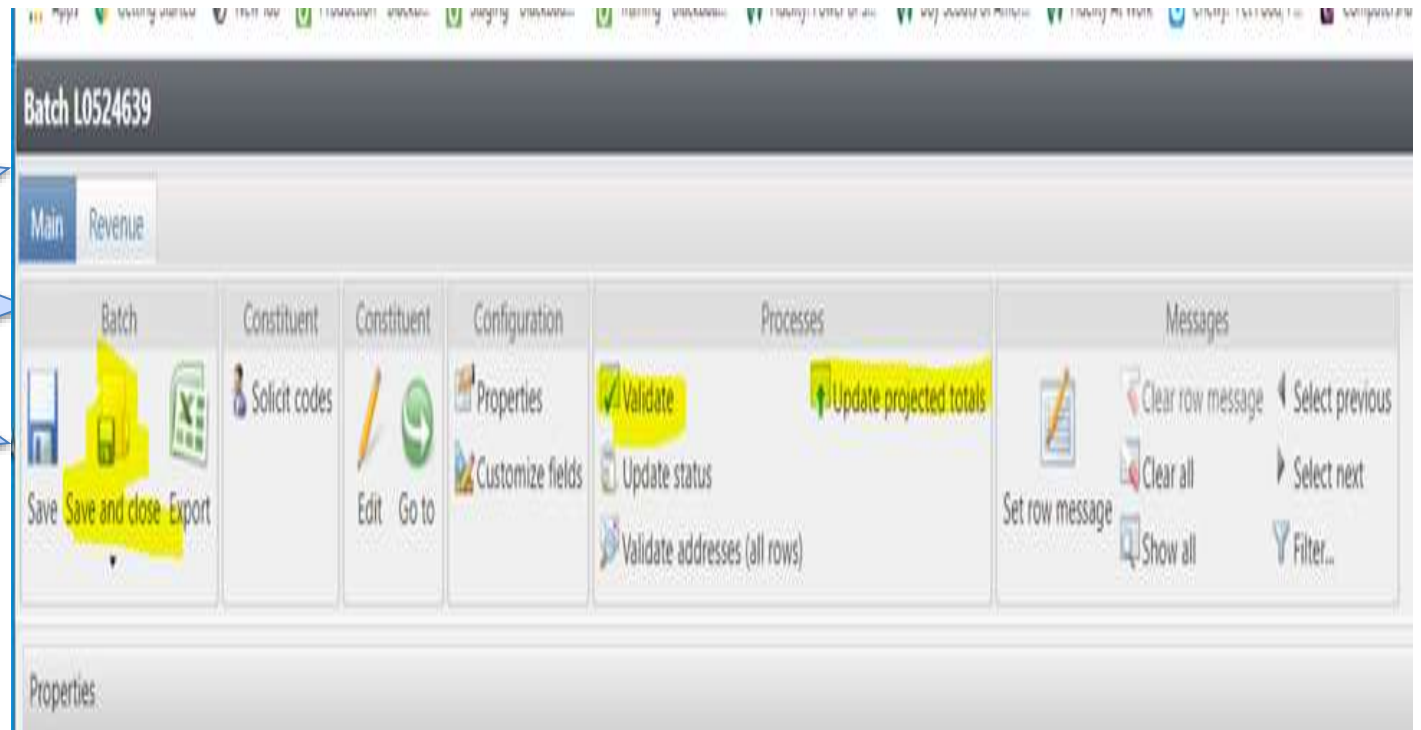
Apps Getting Started New Tab Production Blackba... Staging Blackbaud... Training Blackbaud... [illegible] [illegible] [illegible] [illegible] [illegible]

Batch L0524639

Main Revenue

Batch
Save Save and close Export

Constituent
Solicit codes

Constituent
Edit Go to

Configuration
Properties
Customize fields

Processes
Validate
Update status
Validate addresses (all rows)
Update projected totals

Messages
Set row message
Clear row message
Clear all
Show all
Select previous
Select next
Filter...

Properties